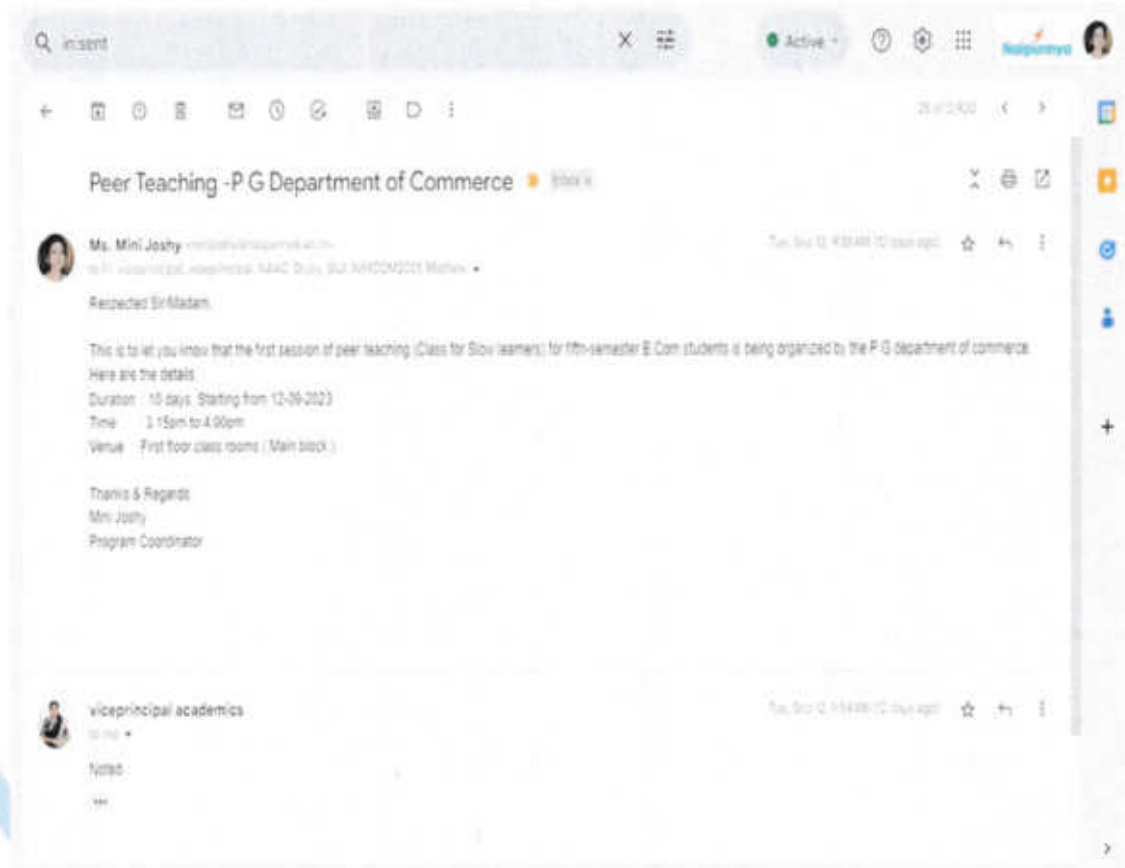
in:sent

Active

Naipunnya

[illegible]

Peer Teaching -P G Department of Commerce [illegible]

Ms. Mini Joshy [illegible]

to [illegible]

Tue, Sep 12, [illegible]

Respected Sir/Madam,

This is to let you know that the first session of peer teaching (Class for Slow learners) for fifth-semester B.Com students is being organized by the P G department of commerce. Here are the details

Duration : 10 days Starting from 12-09-2023

Time : 3.15pm to 4.00pm

Venue : First floor class rooms ( Main block )

Thanks & Regards
Mini Joshy
Program Coordinator

viceprincipal academics

to me

Tue, Sep 12, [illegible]

Noted